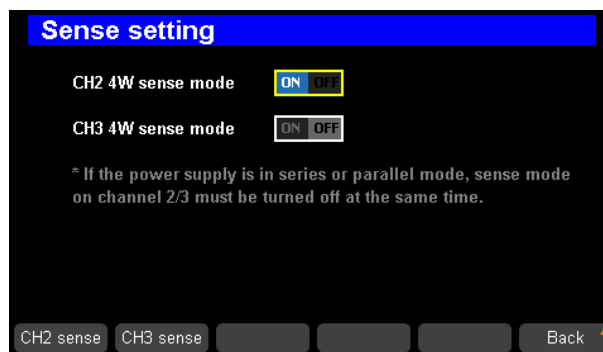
Sense setting

CH2 4W sense mode ON OFF

CH3 4W sense mode ON OFF

* If the power supply is in series or parallel mode, sense mode on channel 2/3 must be turned off at the same time.

CH2 sense CH3 sense Back